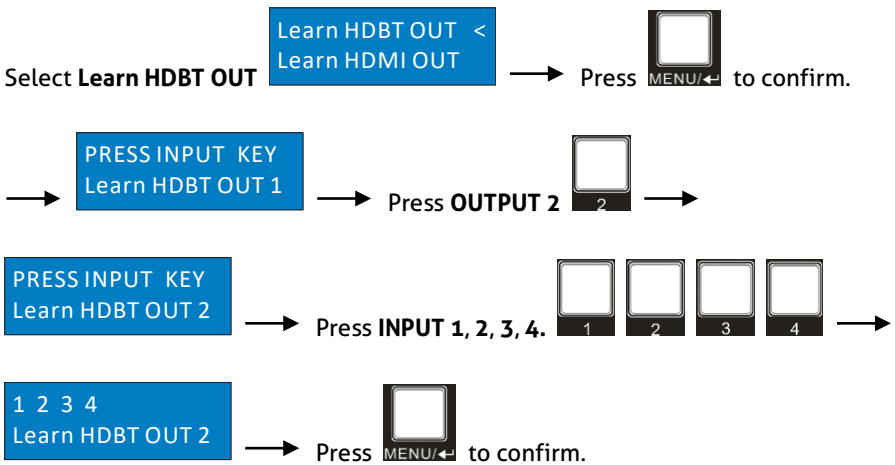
Select **Learn HDBT OUT**

Learn HDBT OUT <
Learn HDMI OUT

Press MENU/↵ to confirm.

PRESS INPUT KEY
Learn HDBT OUT 1

Press **OUTPUT 2** 2

PRESS INPUT KEY
Learn HDBT OUT 2

Press **INPUT 1**, **2**, **3**, **4.** 1 2 3 4

1 2 3 4
Learn HDBT OUT 2

Press MENU/↵ to confirm.